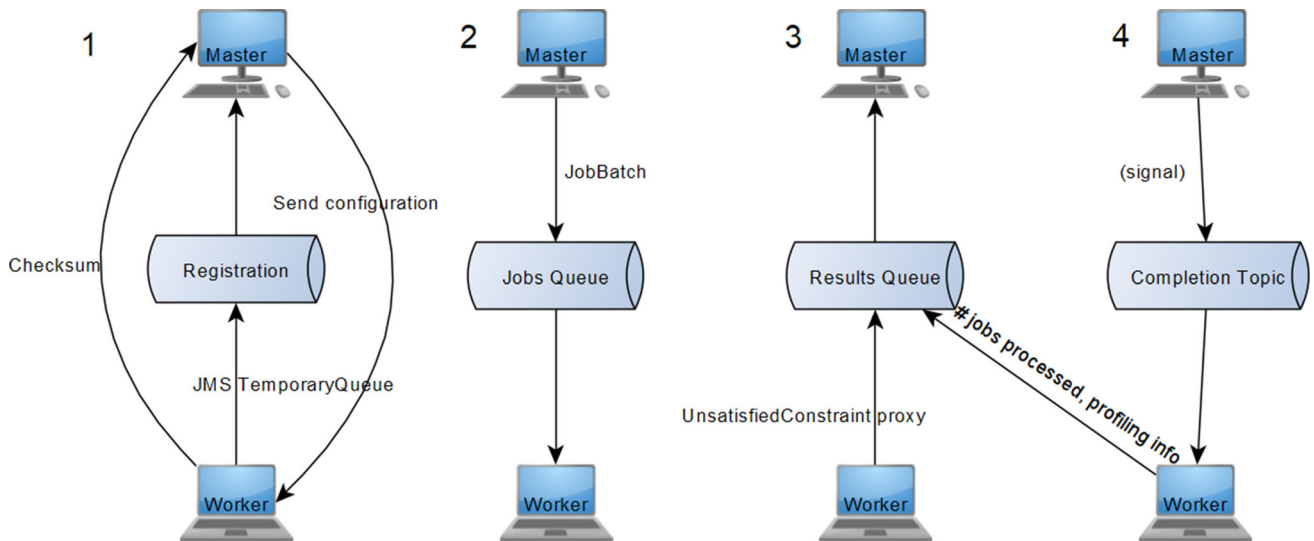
1

Master

Checksum

Send configuration

Registration

JMS TemporaryQueue

Worker

2

Master

JobBatch

Jobs Queue

Worker

3

Master

Results Queue

UnsatisfiedConstraint proxy

# jobs processed, profiling info

Worker

4

Master

(signal)

Completion Topic

Worker